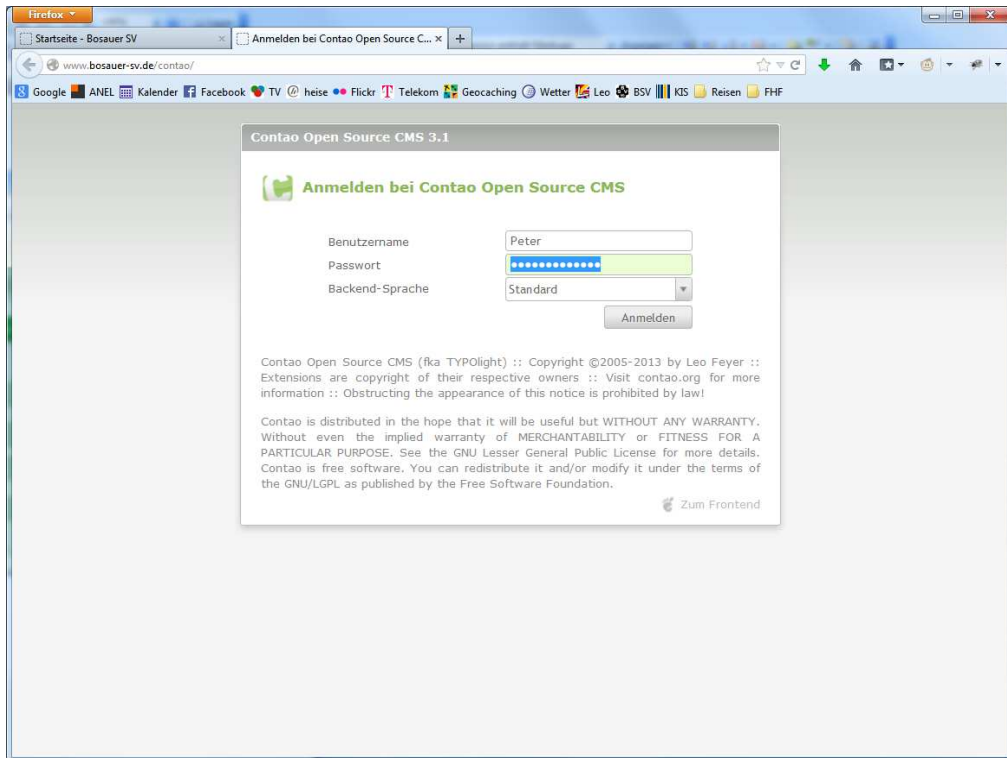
Firefox

Startseite - Bosauer SV

Anmelden bei Contao Open Source C...

www.bosauer-sv.de/contao/

Google ANEL Kalender Facebook TV heise Flickr Telekom Geocaching Wetter Leo BSV KIS Reisen FHF

Contao Open Source CMS 3.1

Anmelden bei Contao Open Source CMS

Benutzername Peter

Passwort •••••••••••••

Backend-Sprache Standard

Anmelden

Contao Open Source CMS (fka TYPOlight) :: Copyright ©2005-2013 by Leo Feyer :: Extensions are copyright of their respective owners :: Visit contao.org for more information :: Obstructing the appearance of this notice is prohibited by law!

Contao is distributed in the hope that it will be useful but WITHOUT ANY WARRANTY. Without even the implied warranty of MERCHANTABILITY or FITNESS FOR A PARTICULAR PURPOSE. See the GNU Lesser General Public License for more details. Contao is free software. You can redistribute it and/or modify it under the terms of the GNU/LGPL as published by the Free Software Foundation.

Zum Frontend